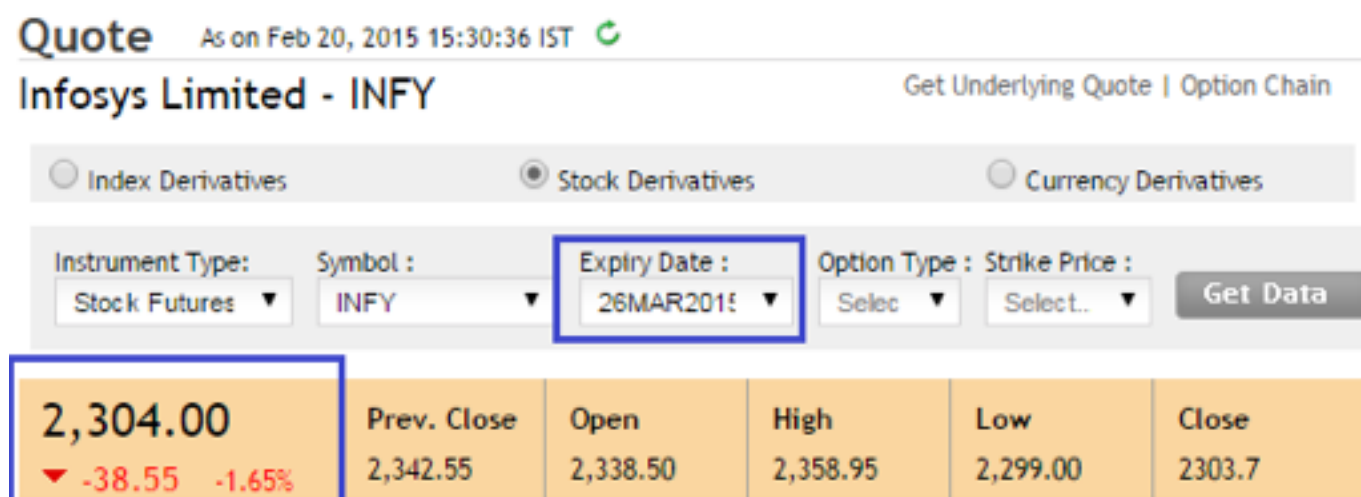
Quote As on Feb 20, 2015 15:30:36 IST

Infosys Limited - INFY

Get Underlying Quote | Option Chain

Index Derivatives Stock Derivatives Currency Derivatives

Instrument Type: Stock Futures

Symbol : INFY

Expiry Date : 26MAR2015

Option Type : Selec

Strike Price : Select..

Get Data

2,304.00
-38.55 -1.65%

| Prev. Close | Open | High | Low | Close |
|---|---|---|---|---|
| 2,342.55 | 2,338.50 | 2,358.95 | 2,299.00 | 2303.7 |